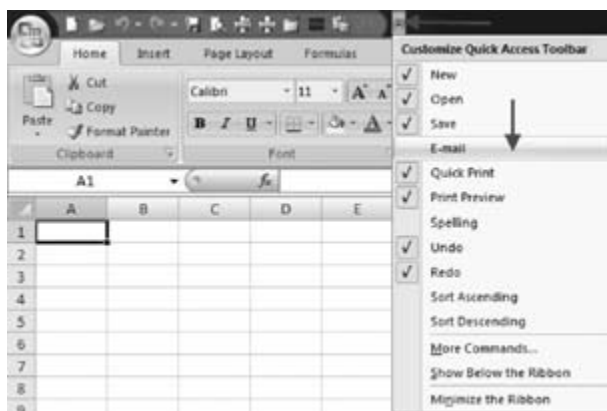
Home Insert Page Layout Formulas

Paste
Cut
Copy
Format Painter
Clipboard

Calibri 11
B I U
Font

A1
fx

A B C D E
1
2
3
4
5
6
7
8
9

Customize Quick Access Toolbar
✓ New
✓ Open
✓ Save
E-mail
✓ Quick Print
✓ Print Preview
Spelling
✓ Undo
✓ Redo
Sort Ascending
Sort Descending
More Commands...
Show Below the Ribbon
Minimize the Ribbon